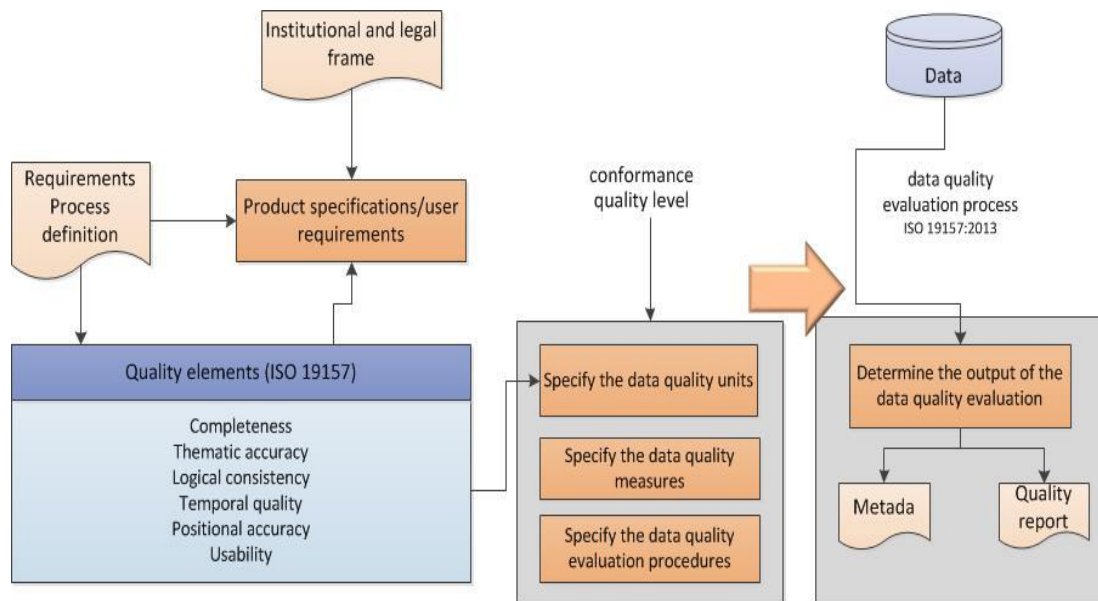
Institutional and legal frame

Requirements Process definition

Product specifications/user requirements

Quality elements (ISO 19157)

Completeness
Thematic accuracy
Logical consistency
Temporal quality
Positional accuracy
Usability

conformance quality level

Specify the data quality units

Specify the data quality measures

Specify the data quality evaluation procedures

Data

data quality evaluation process
ISO 19157:2013

Determine the output of the data quality evaluation

Metada

Quality report